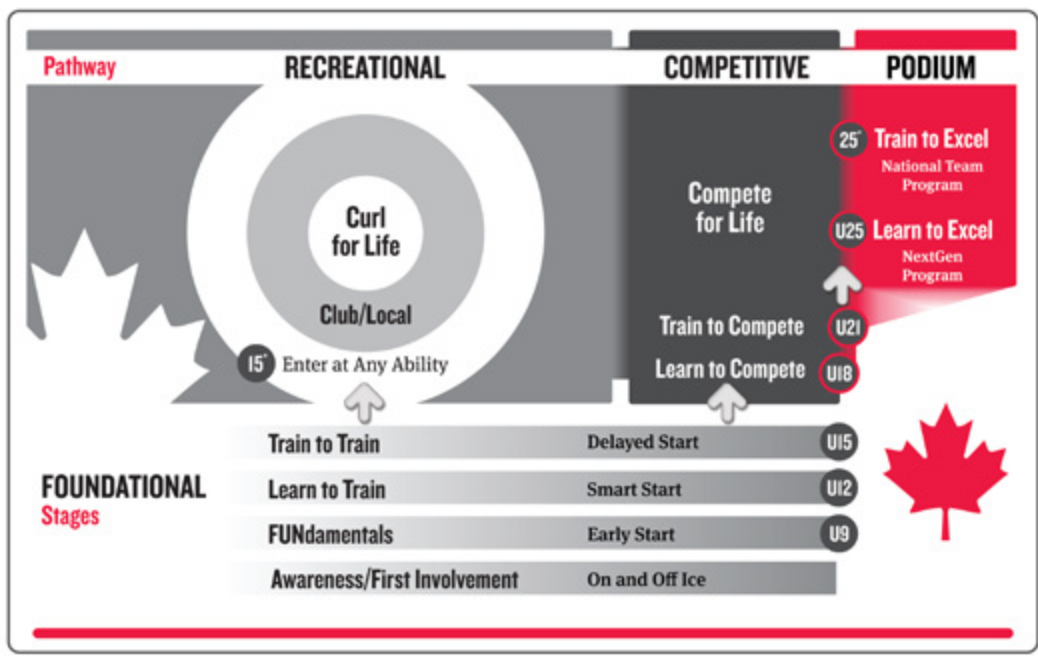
Pathway

RECREATIONAL

COMPETITIVE

PODIUM

Curl for Life

Club/Local

$15^+$ Enter at Any Ability

Compete for Life

$25^+$ Train to Excel
National Team Program

U25 Learn to Excel
NextGen Program

Train to Compete U21

Learn to Compete U18

Train to Train Delayed Start U15

FOUNDATIONAL Stages

Learn to Train Smart Start U12

FUNdamentals Early Start U9

Awareness/First Involvement On and Off Ice